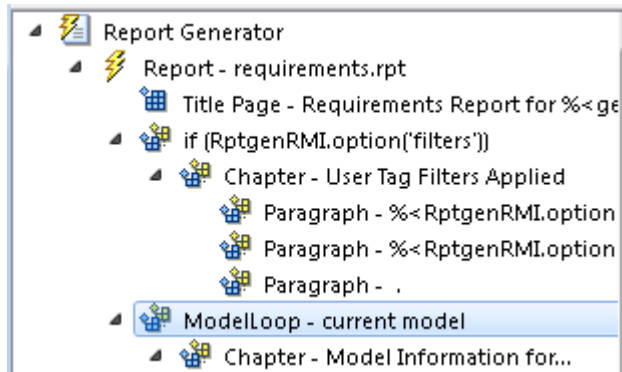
Report Generator

Report - requirements.rpt

Title Page - Requirements Report for %<ge

if (RptgenRMI.option('filters'))

Chapter - User Tag Filters Applied

Paragraph - %<RptgenRMI.option

Paragraph - %<RptgenRMI.option

Paragraph - .

ModelLoop - current model

Chapter - Model Information for...